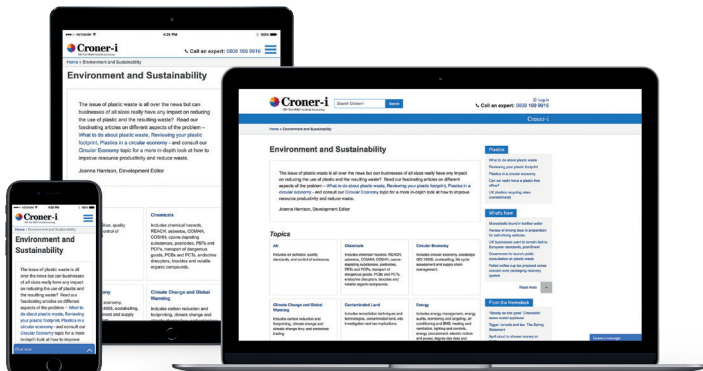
Croner-i

Call an expert: 0808 189 9916

Home > Environment and Sustainability

Environment and Sustainability

The issue of plastic waste is all over the news but can businesses of all sizes really have any impact on reducing the use of plastic and the resulting waste? Read our fascinating articles on different aspects of the problem – What to do about plastic waste, Reviewing your plastic footprint, Plastics in a circular economy – and consult our Circular Economy topic for a more in-depth look at how to improve resource productivity and reduce waste.

Joanna Harrison, Development Editor

Chemicals

Includes chemical hazards, REACH, asbestos, COMAH, COSHH, ozone-depleting substances, pesticides, PBTs and POPs, transport of dangerous goods, PCBs and PCTs, endocrine disruptors, biocides and volatile organic compounds.

Climate Change and Global Warming

Includes carbon reduction and footprinting, climate change and

Search Croner-i

Search

Log in

Call an expert: 0808 189 9916

Croner-i

Home > Environment and Sustainability

Topics

Air

Includes air pollution, quality standards, and control of emissions.

Chemicals

Includes chemical hazards, REACH, asbestos, COMAH, COSHH, ozone-depleting substances, pesticides, PBTs and POPs, transport of dangerous goods, PCBs and PCTs, endocrine disruptors, biocides and volatile organic compounds.

Circular Economy

Includes circular economy, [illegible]

Climate Change and Global Warming

Includes carbon reduction and footprinting, climate change and climate change levy, and emissions trading.

Contaminated Land

Includes remediation techniques and technologies, contaminated land, site investigation and law implications.

Energy

Includes energy management, energy audits, monitoring and targeting, air conditioning and BMS, heating and ventilation, lighting and controls, energy procurement, electric motors and power, degree day data and

Plastics

What to do about plastic waste

Reviewing your plastic footprint

Plastics in a circular economy

Can we really have a plastic free office?

UK plastics recycling rates overestimated

What's New

Read more

From the Newsdesk

Chat now

Leave a message